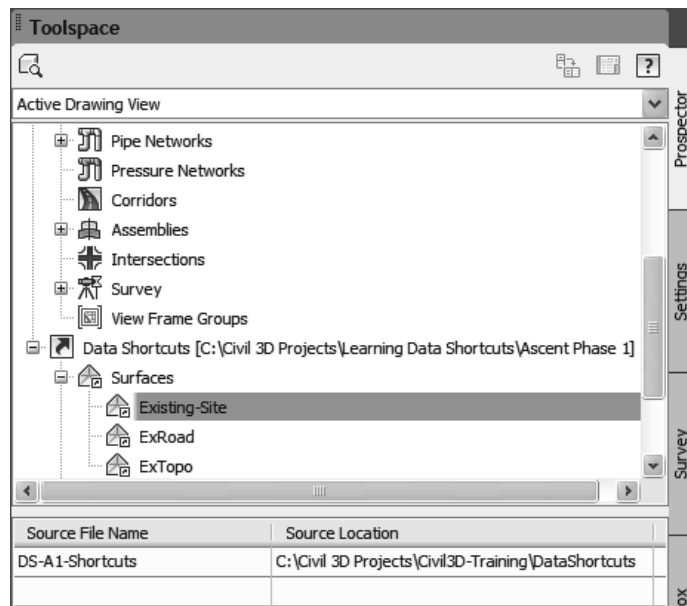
Toolspace

?

Active Drawing View

Pipe Networks
Pressure Networks
Corridors
Assemblies
Intersections
Survey
View Frame Groups
Data Shortcuts [C:\Civil 3D Projects\Learning Data Shortcuts\Ascent Phase 1]
Surfaces
Existing-Site
ExRoad
ExTopo

| Source File Name | Source Location |
|---|---|
| DS-A1-Shortcuts | C:\Civil 3D Projects\Civil3D-Training\DataShortcuts |

Prospector
Settings
Survey
ox